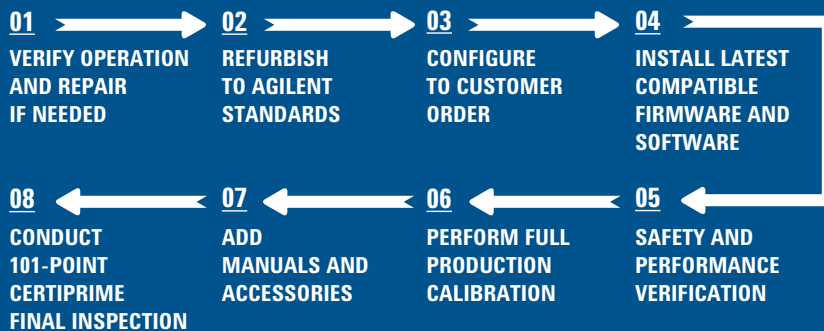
01
VERIFY OPERATION AND REPAIR IF NEEDED

02
REFURBISH TO AGILENT STANDARDS

03
CONFIGURE TO CUSTOMER ORDER

04
INSTALL LATEST COMPATIBLE FIRMWARE AND SOFTWARE

05
SAFETY AND PERFORMANCE VERIFICATION

06
PERFORM FULL PRODUCTION CALIBRATION

07
ADD MANUALS AND ACCESSORIES

08
CONDUCT 101-POINT CERTIPRIME FINAL INSPECTION